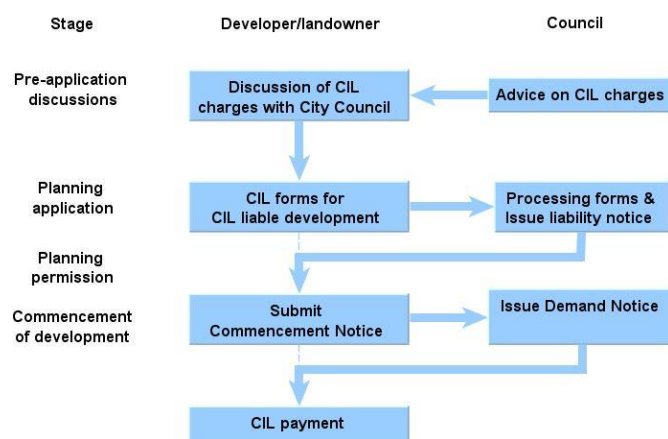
Stage

Developer/landowner

Council

Pre-application discussions

Discussion of CIL charges with City Council

Advice on CIL charges

Planning application

CIL forms for CIL liable development

Processing forms & Issue liability notice

Planning permission

Commencement of development

Submit Commencement Notice

Issue Demand Notice

CIL payment